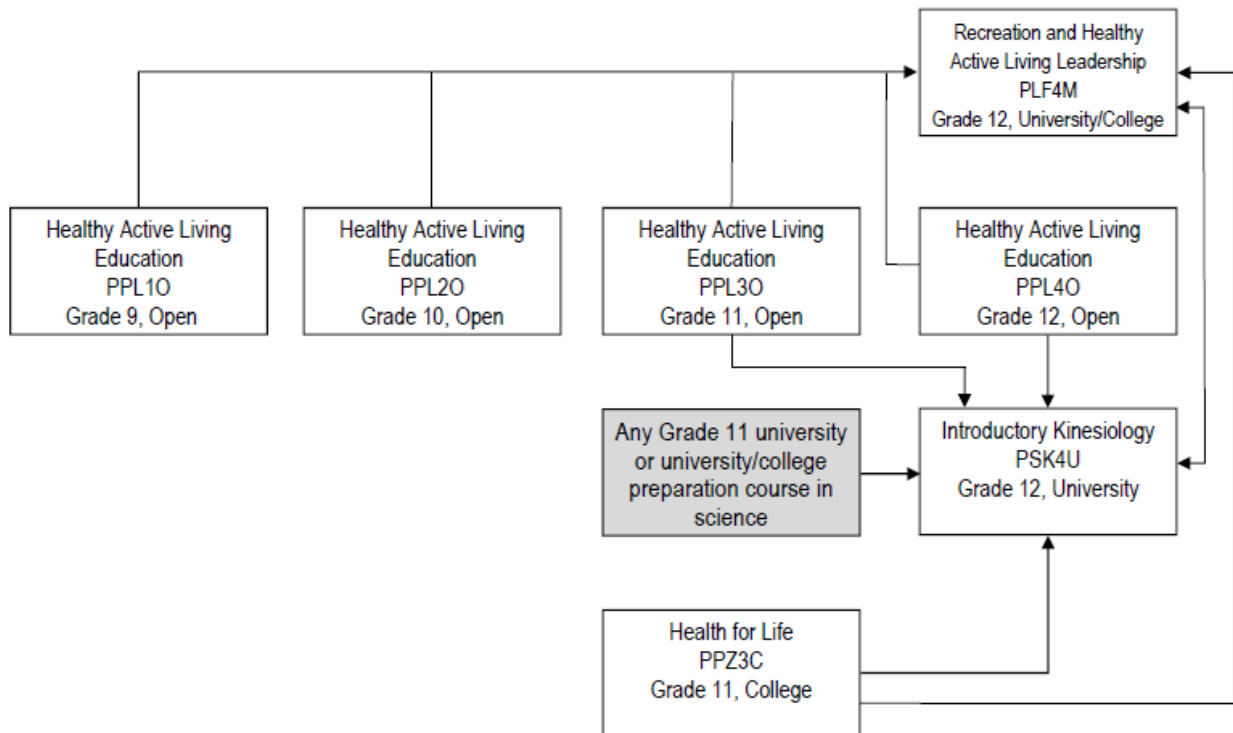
Recreation and Healthy Active Living Leadership
PLF4M
Grade 12, University/College

Healthy Active Living Education
PPL1O
Grade 9, Open

Healthy Active Living Education
PPL2O
Grade 10, Open

Healthy Active Living Education
PPL3O
Grade 11, Open

Healthy Active Living Education
PPL4O
Grade 12, Open

Any Grade 11 university or university/college preparation course in science

Introductory Kinesiology
PSK4U
Grade 12, University

Health for Life
PPZ3C
Grade 11, College